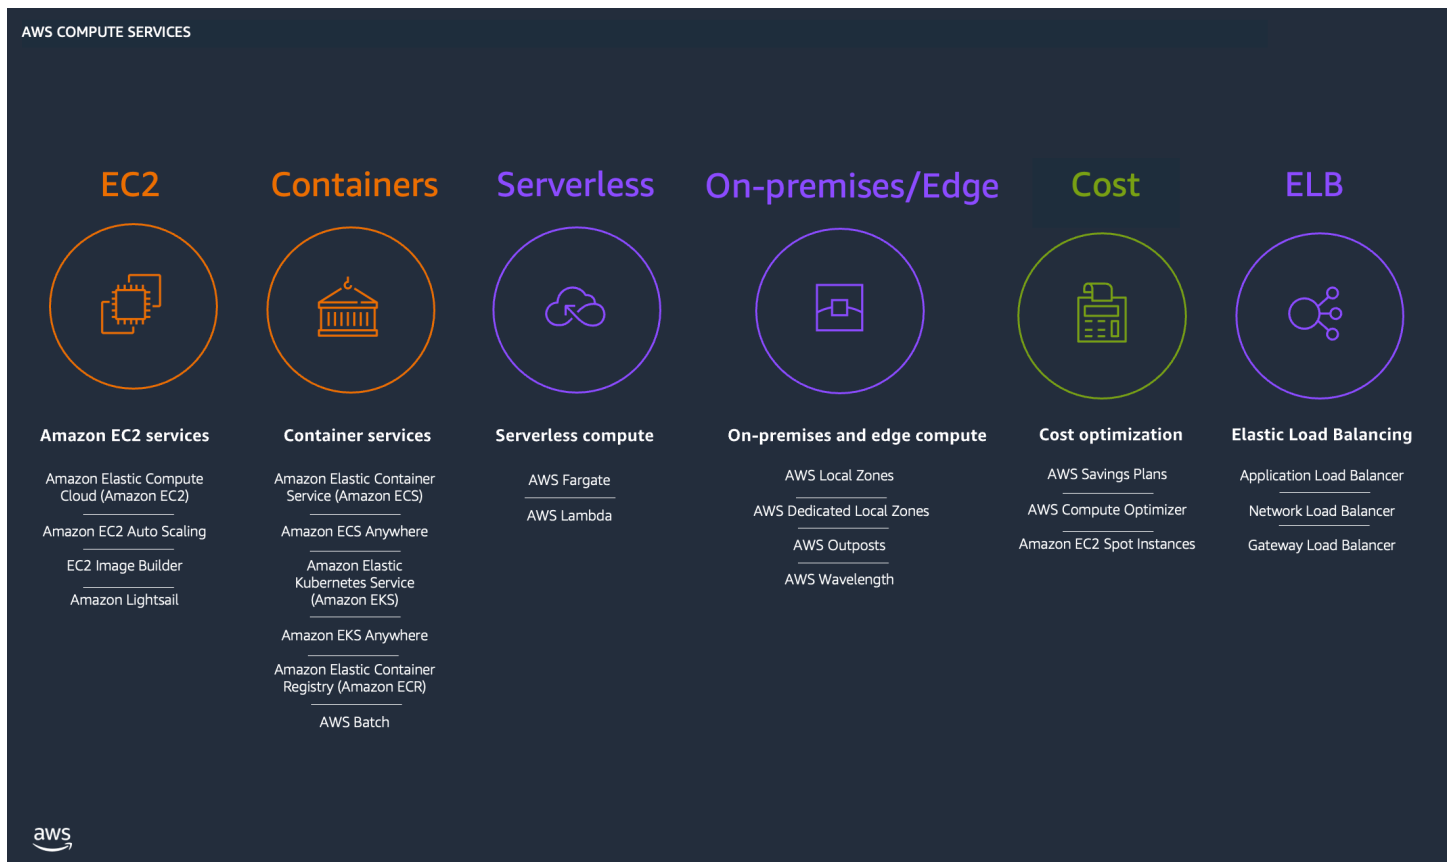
AWS COMPUTE SERVICES

EC2

Amazon EC2 services

Amazon Elastic Compute Cloud (Amazon EC2)

Amazon EC2 Auto Scaling

EC2 Image Builder

Amazon Lightsail

Containers

Container services

Amazon Elastic Container Service (Amazon ECS)

Amazon ECS Anywhere

Amazon Elastic Kubernetes Service (Amazon EKS)

Amazon EKS Anywhere

Amazon Elastic Container Registry (Amazon ECR)

AWS Batch

Serverless

Serverless compute

AWS Fargate

AWS Lambda

On-premises/Edge

On-premises and edge compute

AWS Local Zones

AWS Dedicated Local Zones

AWS Outposts

AWS Wavelength

Cost

Cost optimization

AWS Savings Plans

AWS Compute Optimizer

Amazon EC2 Spot Instances

ELB

Elastic Load Balancing

Application Load Balancer

Network Load Balancer

Gateway Load Balancer

aws